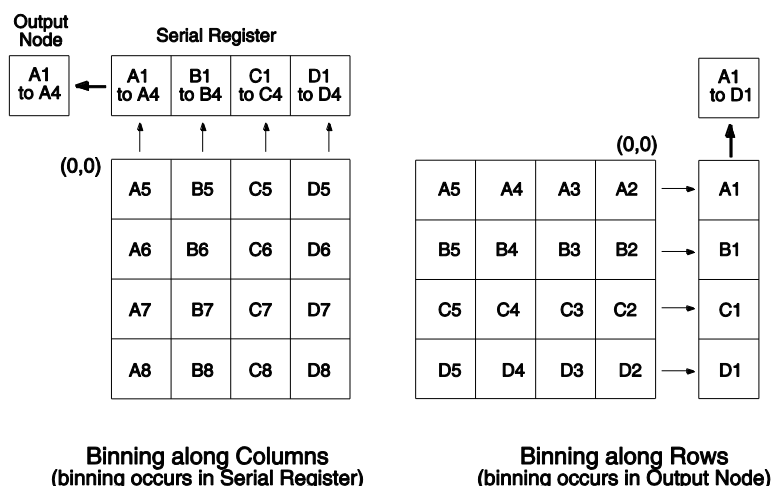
Output Node

A1 to A4

Serial Register

| A1 to A4 | B1 to B4 | C1 to C4 | D1 to D4 |
|---|---|---|---|

(0,0)

| A5 | B5 | C5 | D5 |
|---|---|---|---|
| A6 | B6 | C6 | D6 |
| A7 | B7 | C7 | D7 |
| A8 | B8 | C8 | D8 |

Binning along Columns
(binning occurs in Serial Register)

A1 to D1

(0,0)

| A5 | A4 | A3 | A2 |
|---|---|---|---|
| B5 | B4 | B3 | B2 |
| C5 | C4 | C3 | C2 |
| D5 | D4 | D3 | D2 |

A1

B1

C1

D1

Binning along Rows
(binning occurs in Output Node)